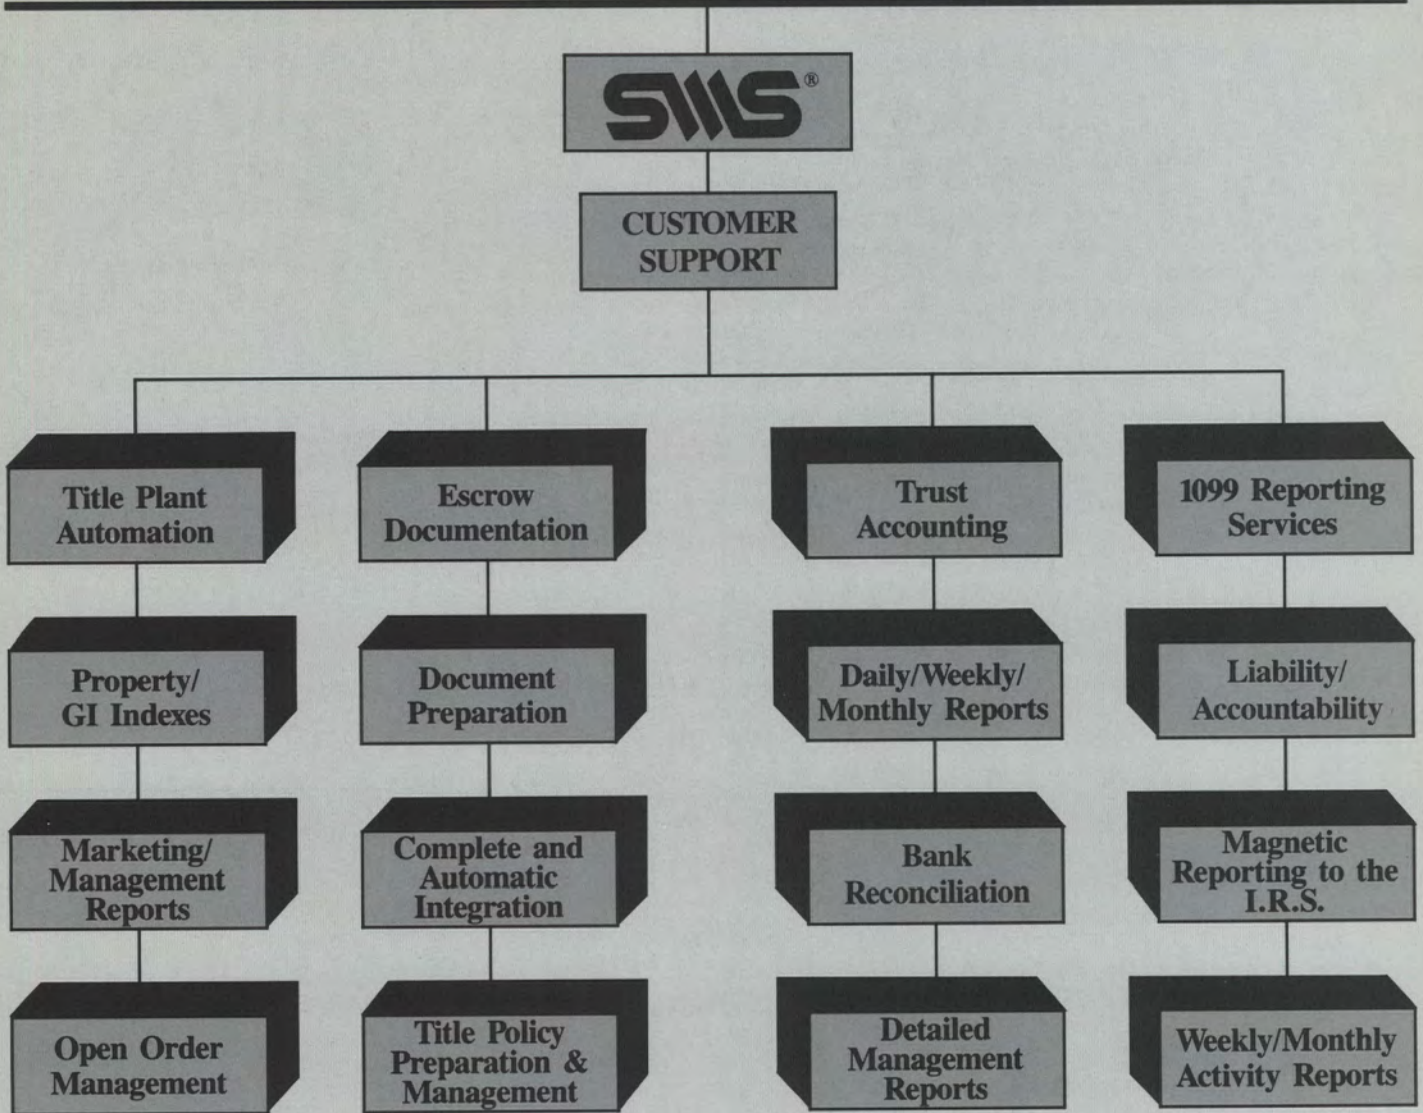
SMS®

CUSTOMER SUPPORT

Title Plant Automation

Property/ GI Indexes

Marketing/ Management Reports

Open Order Management

Escrow Documentation

Document Preparation

Complete and Automatic Integration

Title Policy Preparation & Management

Trust Accounting

Daily/Weekly/ Monthly Reports

Bank Reconciliation

Detailed Management Reports

1099 Reporting Services

Liability/ Accountability

Magnetic Reporting to the I.R.S.

Weekly/Monthly Activity Reports